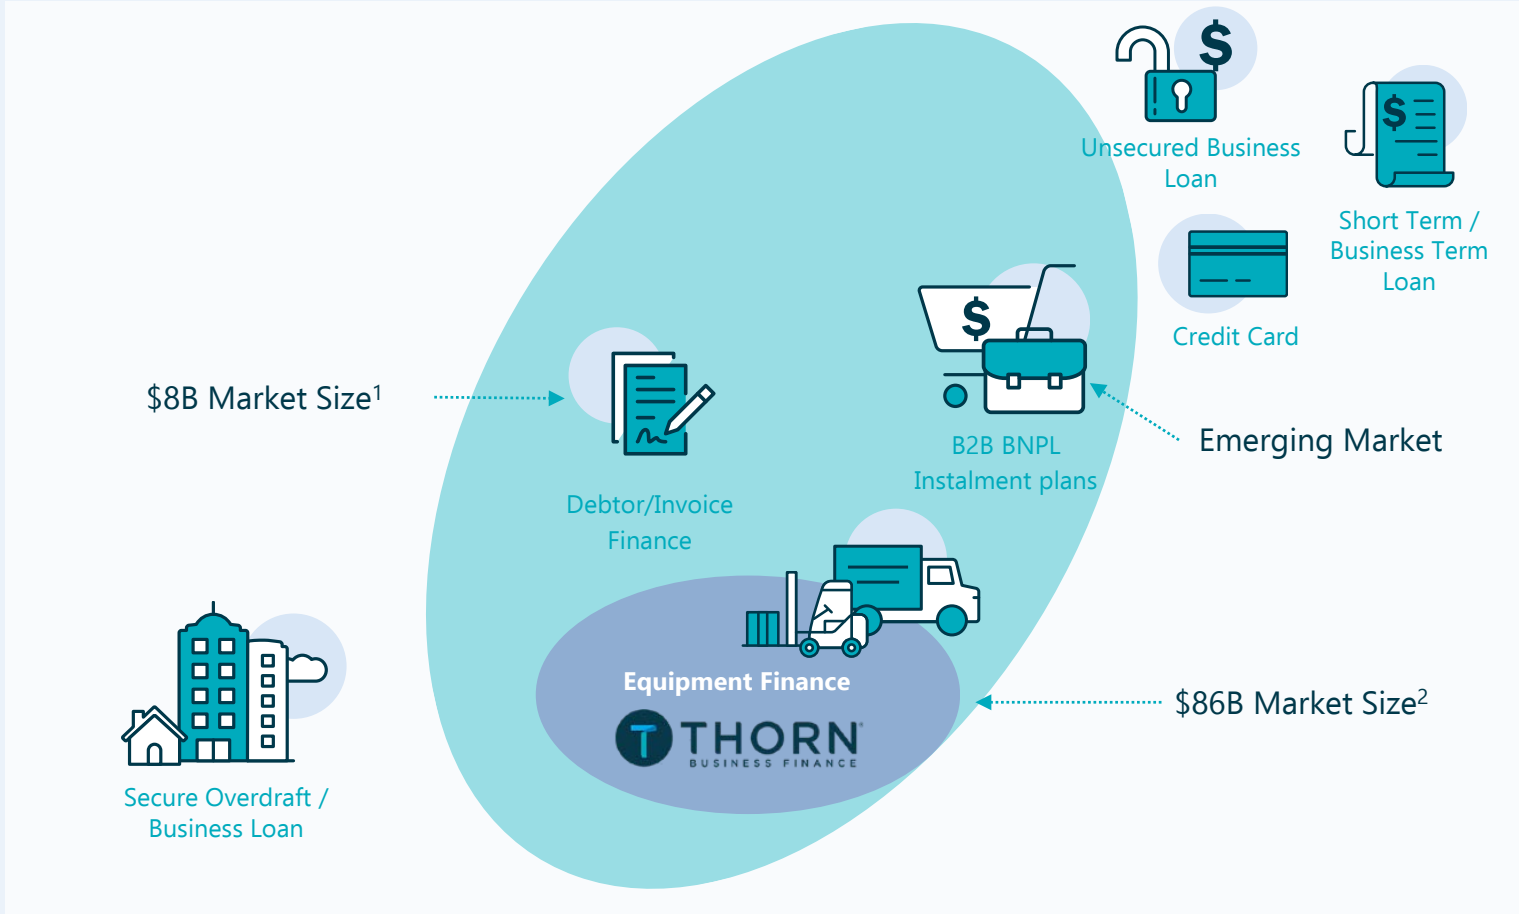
Unsecured Business Loan

Short Term / Business Term Loan

Credit Card

$8B Market Size$^1$

Debtor/Invoice Finance

B2B BNPL Instalment plans

Emerging Market

Equipment Finance

THORN BUSINESS FINANCE

$86B Market Size$^2$

Secure Overdraft / Business Loan